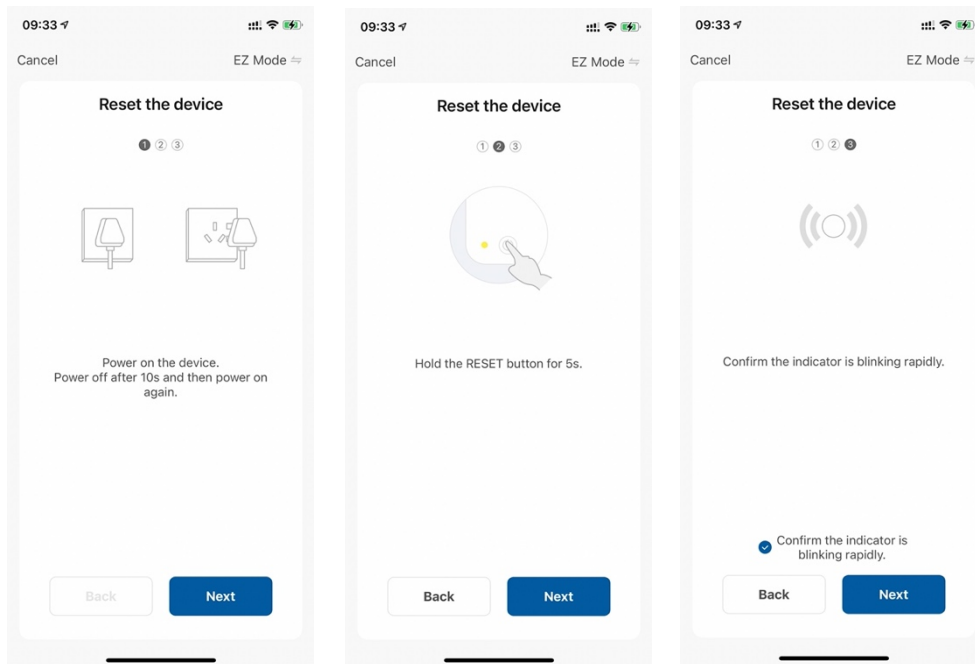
09:33

Cancel

EZ Mode

Reset the device

1 2 3

Power on the device.
Power off after 10s and then power on again.

Back

Next

09:33

Cancel

EZ Mode

Reset the device

1 2 3

Hold the RESET button for 5s.

Back

Next

09:33

Cancel

EZ Mode

Reset the device

1 2 3

Confirm the indicator is blinking rapidly.

Confirm the indicator is blinking rapidly.

Back

Next